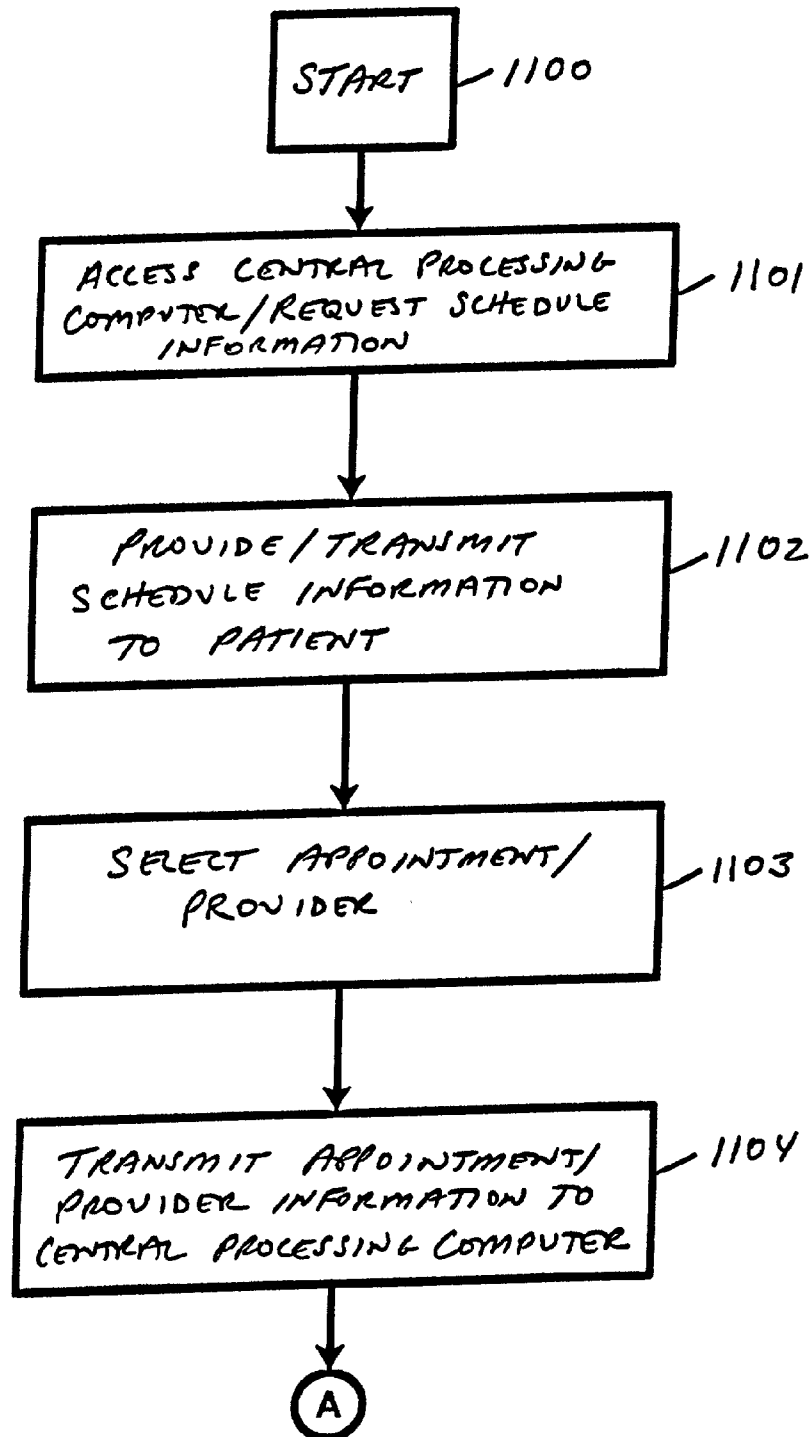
START 1100

ACCESS CENTRAL PROCESSING COMPUTER/REQUEST SCHEDULE INFORMATION 1101

PROVIDE/TRANSMIT SCHEDULE INFORMATION TO PATIENT 1102

SELECT APPOINTMENT/ PROVIDER 1103

TRANSMIT APPOINTMENT/ PROVIDER INFORMATION TO CENTRAL PROCESSING COMPUTER 1104

A